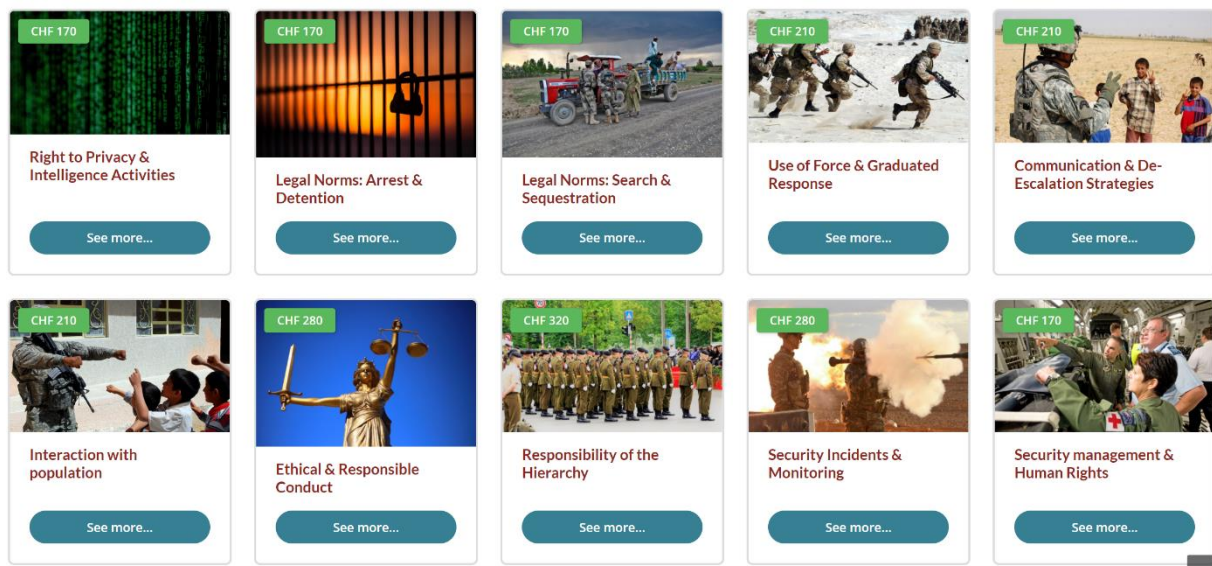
CHF 170
Right to Privacy & Intelligence Activities
See more...

CHF 170
Legal Norms: Arrest & Detention
See more...

CHF 170
Legal Norms: Search & Sequestration
See more...

CHF 210
Use of Force & Graduated Response
See more...

CHF 210
Communication & De-Escalation Strategies
See more...

CHF 210
Interaction with population
See more...

CHF 280
Ethical & Responsible Conduct
See more...

CHF 320
Responsibility of the Hierarchy
See more...

CHF 280
Security Incidents & Monitoring
See more...

CHF 170
Security management & Human Rights
See more...